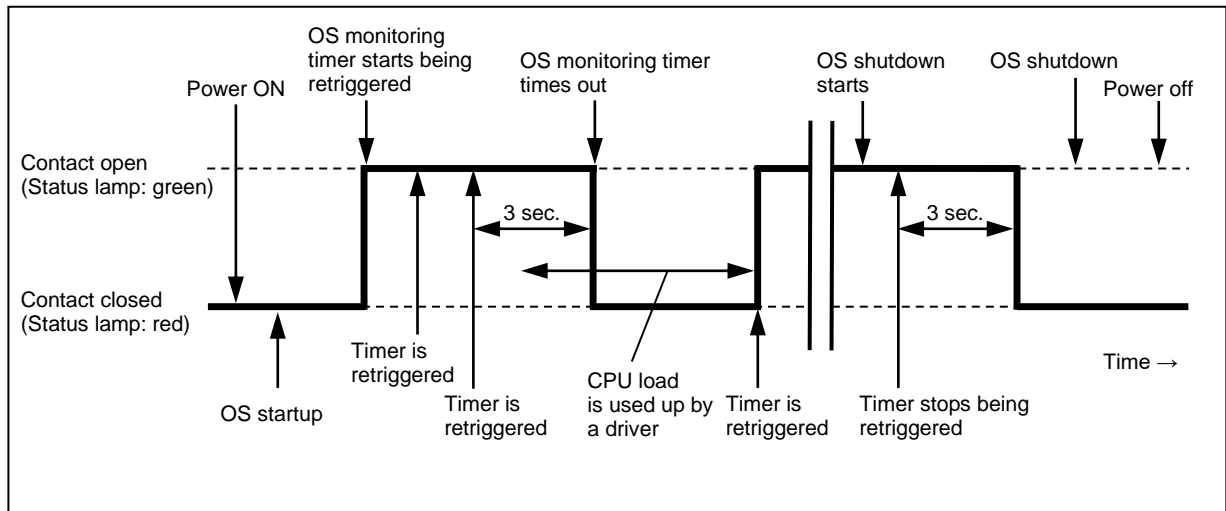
Power ON

OS monitoring timer starts being retriggered

OS monitoring timer times out

OS shutdown starts

OS shutdown

Power off

Contact open (Status lamp: green)

Contact closed (Status lamp: red)

3 sec.

3 sec.

Timer is retriggered

OS startup

Timer is retriggered

CPU load is used up by a driver

Timer is retriggered

Timer stops being retriggered

Time →